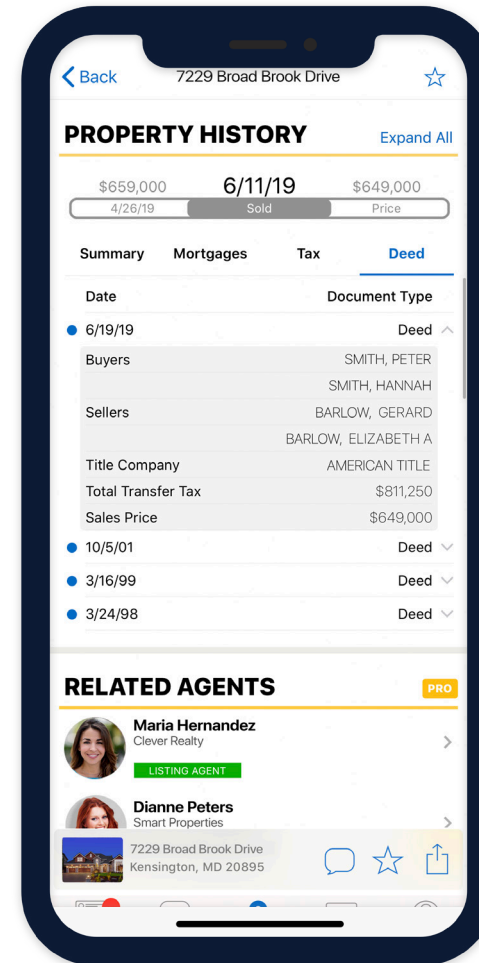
Back 7229 Broad Brook Drive

PROPERTY HISTORY Expand All

$659,000 6/11/19 $649,000
4/26/19 Sold Price

Summary Mortgages Tax Deed

| Date | Document Type |
|---|---|
| 6/19/19 | Deed |
| Buyers | SMITH, PETER |
| | SMITH, HANNAH |
| Sellers | BARLOW, GERARD |
| | BARLOW, ELIZABETH A |
| Title Company | AMERICAN TITLE |
| Total Transfer Tax | $811,250 |
| Sales Price | $649,000 |
| 10/5/01 | Deed |
| 3/16/99 | Deed |
| 3/24/98 | Deed |

RELATED AGENTS PRO

Maria Hernandez
Clever Realty
LISTING AGENT

Dianne Peters
Smart Properties

7229 Broad Brook Drive
Kensington, MD 20895